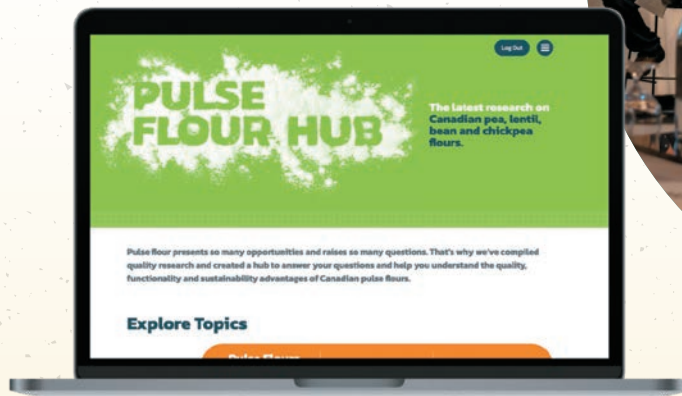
Log Out

PULSE FLOUR HUB

The latest research on Canadian pea, lentil, bean and chickpea flours.

Pulse flour presents so many opportunities and raises so many questions. That's why we've compiled quality research and created a hub to answer your questions and help you understand the quality, functionality and sustainability advantages of Canadian pulse flours.

Explore Topics

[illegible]